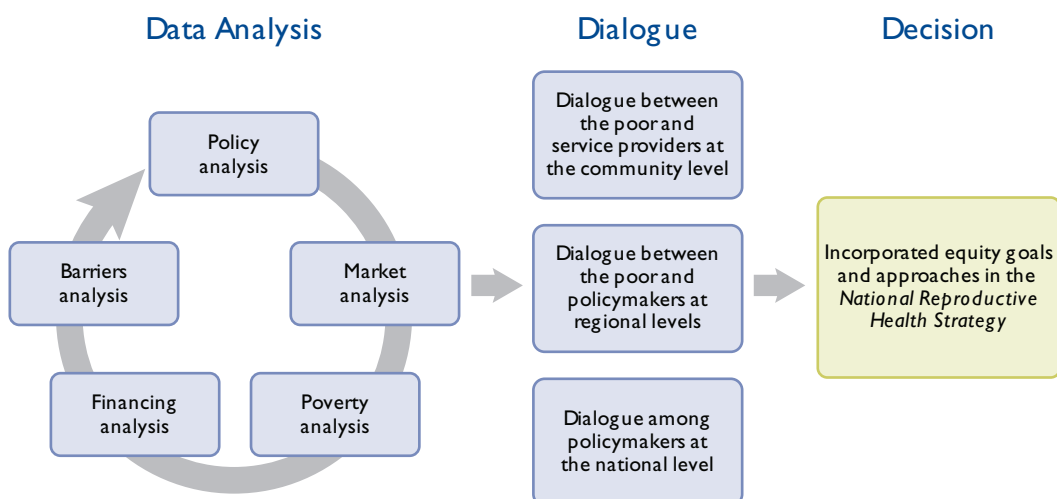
Data Analysis

Dialogue

Decision

Policy analysis

Market analysis

Poverty analysis

Financing analysis

Barriers analysis

Dialogue between the poor and service providers at the community level

Dialogue between the poor and policymakers at regional levels

Dialogue among policymakers at the national level

Incorporated equity goals and approaches in the *National Reproductive Health Strategy*